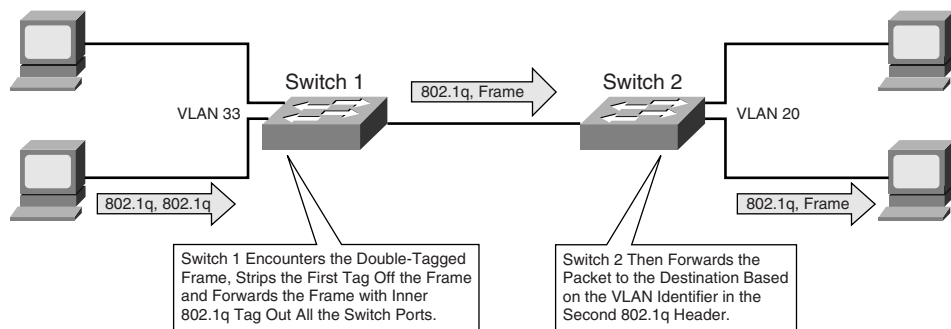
Switch 1

802.1q, Frame

Switch 2

VLAN 33

VLAN 20

802.1q, 802.1q

802.1q, Frame

Switch 1 Encounters the Double-Tagged Frame, Strips the First Tag Off the Frame and Forwards the Frame with Inner 802.1q Tag Out All the Switch Ports.

Switch 2 Then Forwards the Packet to the Destination Based on the VLAN Identifier in the Second 802.1q Header.